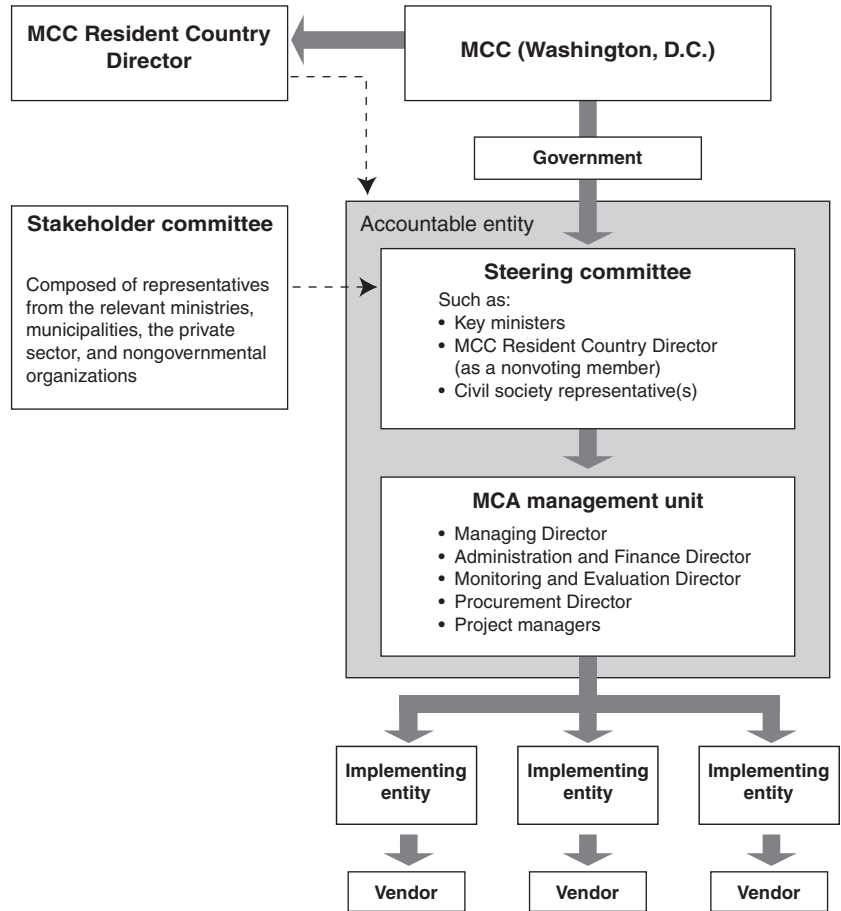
MCC Resident Country Director

MCC (Washington, D.C.)

Government

Stakeholder committee

Composed of representatives from the relevant ministries, municipalities, the private sector, and nongovernmental organizations

Accountable entity

Steering committee

Such as:
• Key ministers
• MCC Resident Country Director (as a nonvoting member)
• Civil society representative(s)

MCA management unit

• Managing Director
• Administration and Finance Director
• Monitoring and Evaluation Director
• Procurement Director
• Project managers

Implementing entity

Implementing entity

Implementing entity

Vendor

Vendor

Vendor